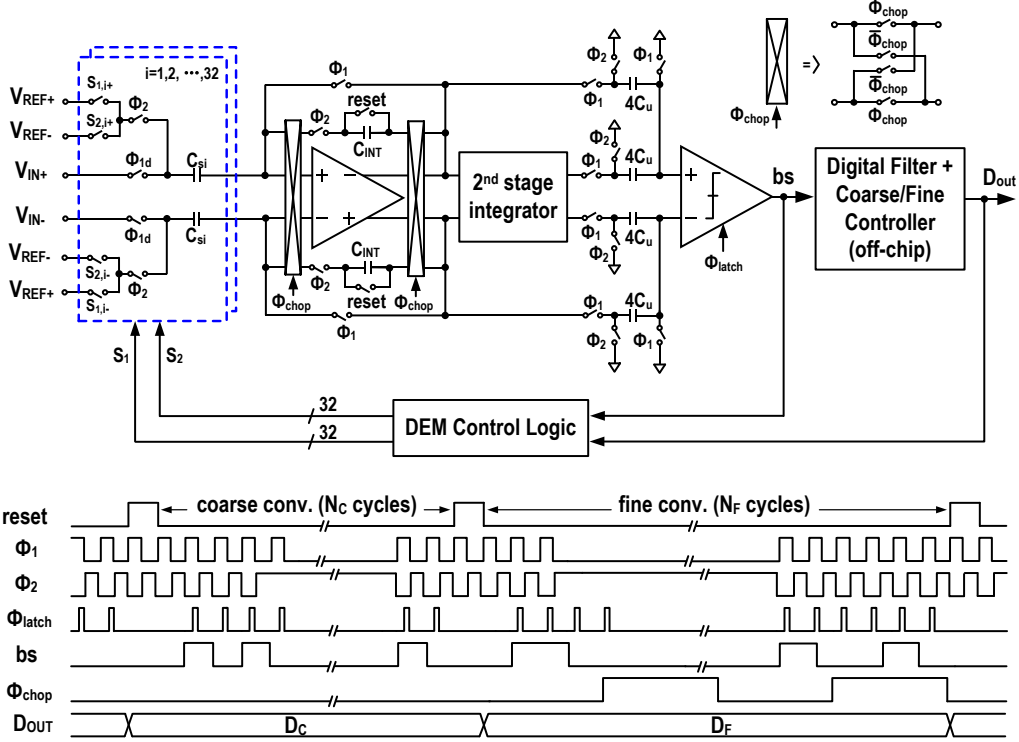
$V_{REF+}$
$V_{REF-}$
$V_{IN+}$
$V_{IN-}$
$V_{REF-}$
$V_{REF+}$
$S_{1,i+}$
$S_{2,i+}$
$\Phi_2$
i=1,2, ⋯,32
$\Phi_{1d}$
$C_{si}$
$\Phi_{1d}$
$C_{si}$
$S_{2,i-}$
$S_{1,i-}$
$\Phi_2$
$S_1$
$S_2$
$\Phi_1$
$\Phi_2$
reset
$C_{INT}$
+
−
−
+
$C_{INT}$
reset
$\Phi_{chop}$
$\Phi_{chop}$
$\Phi_1$
$2^{nd}$ stage integrator
$\Phi_2$
$\Phi_1$
$\Phi_1$
$4C_u$
$\Phi_2$
$\Phi_1$
$4C_u$
$\Phi_1$
$4C_u$
$\Phi_2$
$\Phi_1$
$4C_u$
$\Phi_2$
$\Phi_1$
+
−
$\Phi_{latch}$
bs
$\Phi_{chop}$
=>
$\Phi_{chop}$
$\overline{\Phi}_{chop}$
$\overline{\Phi}_{chop}$
$\Phi_{chop}$
Digital Filter + Coarse/Fine Controller (off-chip)
$D_{out}$
32
32
DEM Control Logic
reset
$\Phi_1$
$\Phi_2$
$\Phi_{latch}$
bs
$\Phi_{chop}$
$D_{OUT}$
coarse conv. ($N_C$ cycles)
fine conv. ($N_F$ cycles)
$D_C$
$D_F$